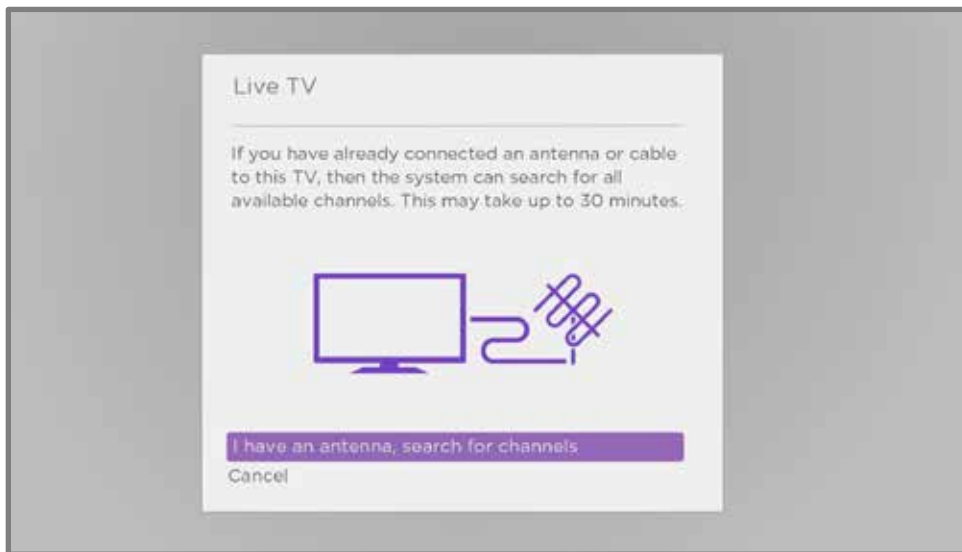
Live TV

If you have already connected an antenna or cable to this TV, then the system can search for all available channels. This may take up to 30 minutes.

I have an antenna, search for channels
Cancel